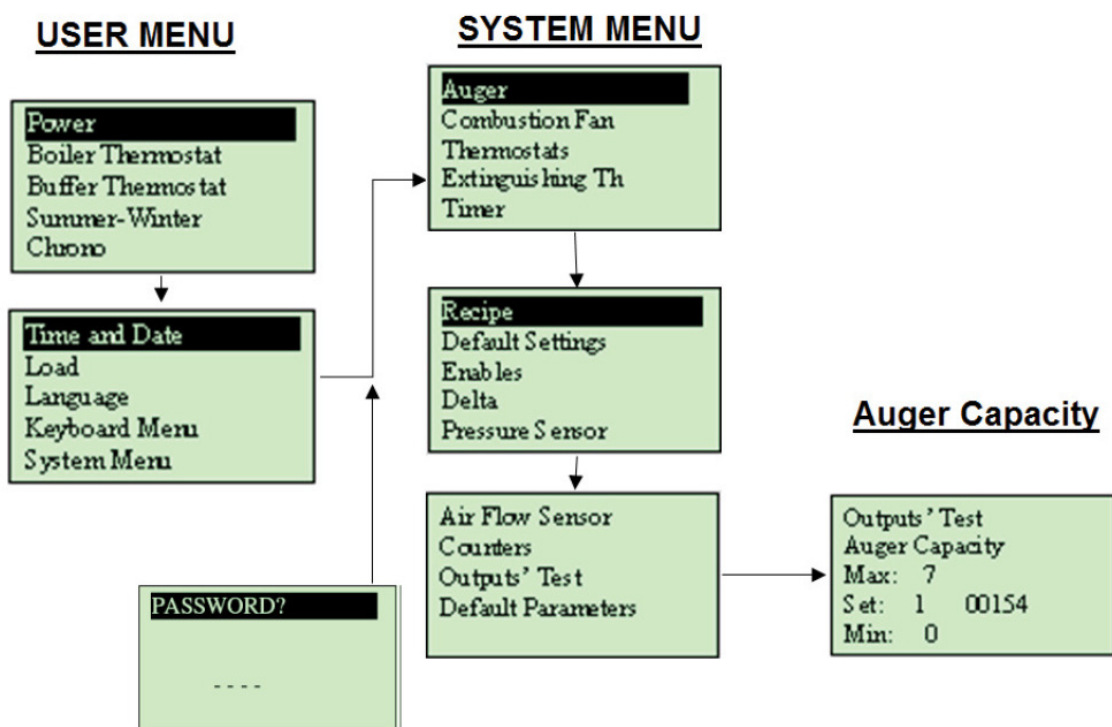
USER MENU

Power
Boiler Thermostat
Buffer Thermostat
Summer-Winter
Chrono

Time and Date
Load
Language
Keyboard Menu
System Menu

PASSWORD?
- - - -

SYSTEM MENU

Auger
Combustion Fan
Thermostats
Extinguishing Th
Timer

Recipe
Default Settings
Enables
Delta
Pressure Sensor

Air Flow Sensor
Counters
Outputs' Test
Default Parameters

Auger Capacity

Outputs' Test
Auger Capacity
Max: 7
Set: 1 00154
Min: 0